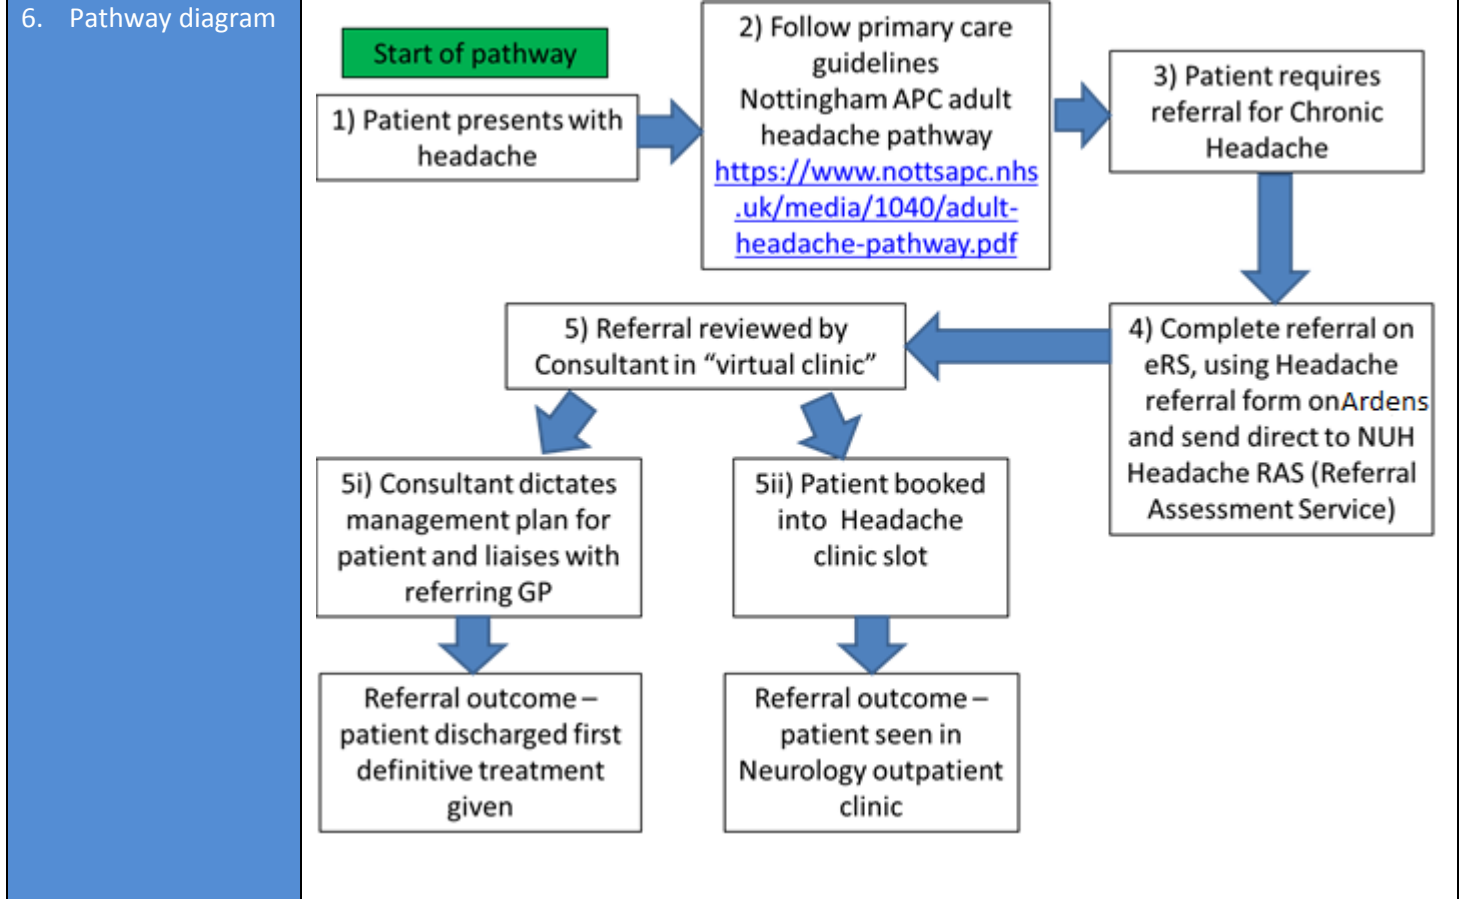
6. Pathway diagram

Start of pathway

1) Patient presents with headache

2) Follow primary care guidelines Nottingham APC adult headache pathway https://www.nottsapc.nhs.uk/media/1040/adult-headache-pathway.pdf

3) Patient requires referral for Chronic Headache

4) Complete referral on eRS, using Headache referral form onArdens and send direct to NUH Headache RAS (Referral Assessment Service)

5) Referral reviewed by Consultant in "virtual clinic"

5i) Consultant dictates management plan for patient and liaises with referring GP

5ii) Patient booked into Headache clinic slot

Referral outcome – patient discharged first definitive treatment given

Referral outcome – patient seen in Neurology outpatient clinic